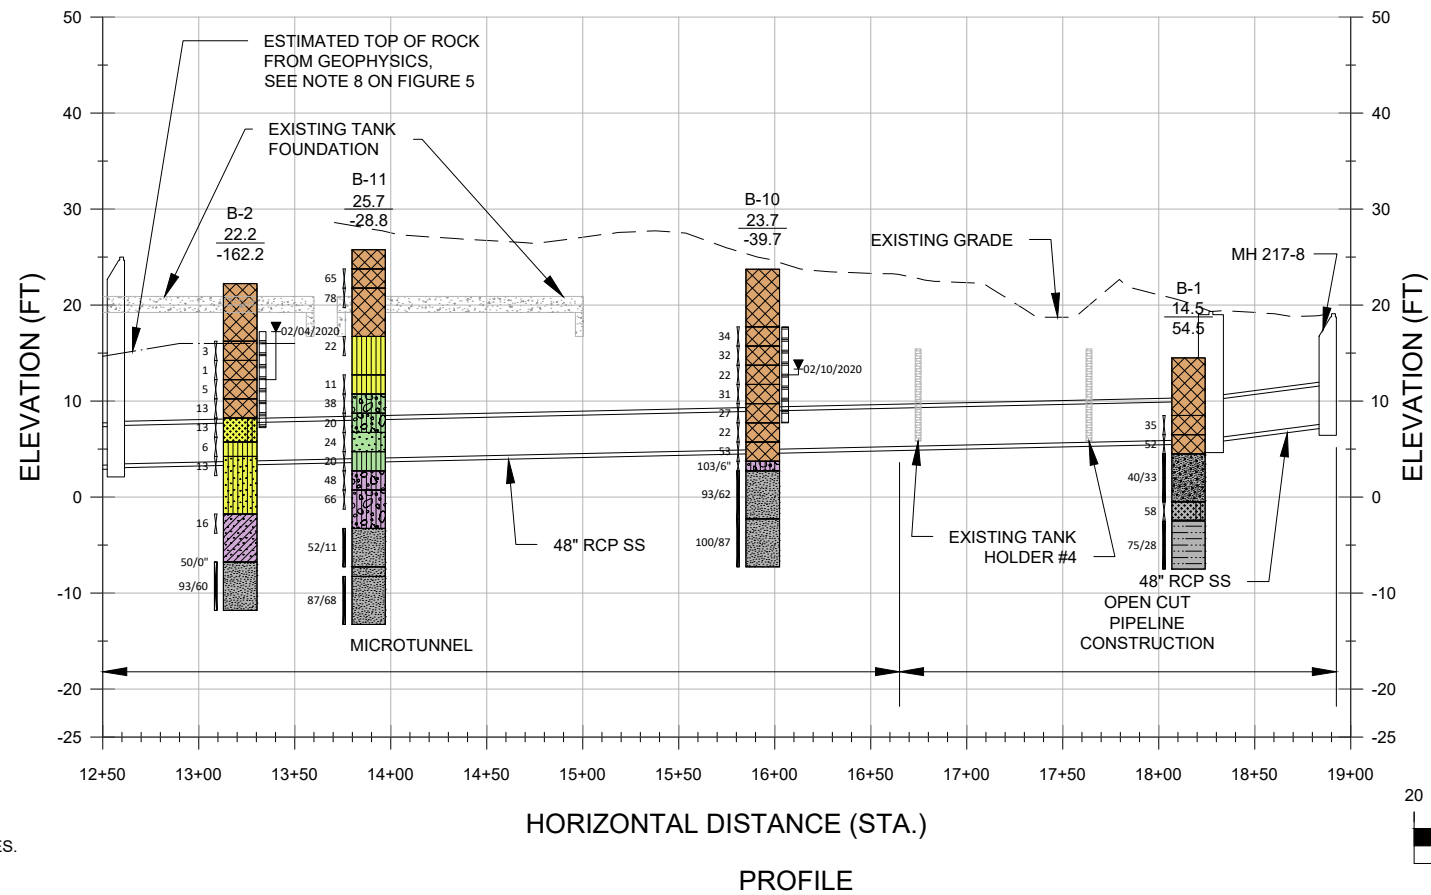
50
40
30
20
10
0
-10
-20
-25

ESTIMATED TOP OF ROCK FROM GEOPHYSICS, SEE NOTE 8 ON FIGURE 5

EXISTING TANK FOUNDATION

B-2
22.2
-162.2

3
1
5
13
13
6
13
16
50/0"
93/60

02/04/2020

B-11
25.7
-28.8

65
78
22
11
38
20
24
20
48
66
52/11
87/68

MICROTUNNEL

48" RCP SS

B-10
23.7
-39.7

34
32
22
31
27
22
53
103/6"
93/62
100/87

02/10/2020

EXISTING GRADE

EXISTING TANK HOLDER #4

B-1
14.5
54.5

35
52
40/33
58
75/28

48" RCP SS

OPEN CUT PIPELINE CONSTRUCTION

MH 217-8

50
40
30
20
10
0
-10
-20
-25

ELEVATION (FT)
ELEVATION (FT)

12+50
13+00
13+50
14+00
14+50
15+00
15+50
16+00
16+50
17+00
17+50
18+00
18+50
19+00

HORIZONTAL DISTANCE (STA.)

PROFILE

20

ES.